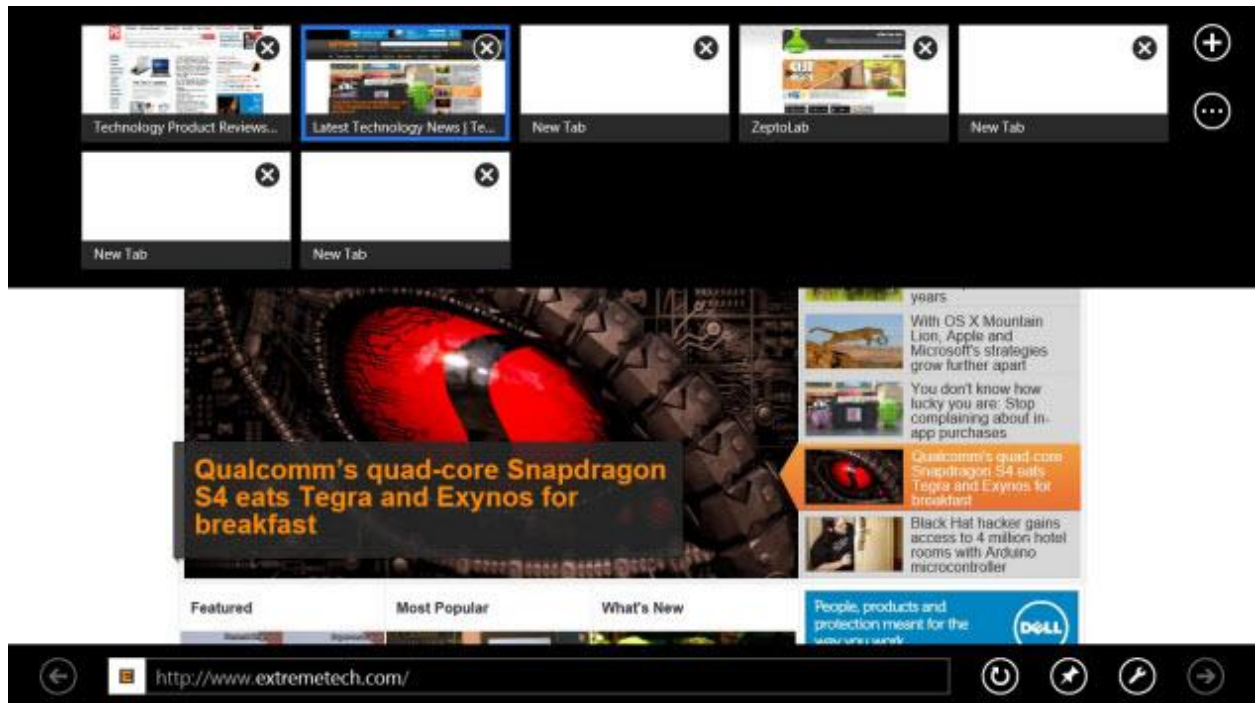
Technology Product Reviews...

Latest Technology News | Te...

New Tab

ZeptoLab

New Tab

New Tab

New Tab

years

With OS X Mountain Lion, Apple and Microsoft's strategies grow further apart

You don't know how lucky you are: Stop complaining about in-app purchases

Qualcomm's quad-core Snapdragon S4 eats Tegra and Exynos for breakfast

Qualcomm's quad-core Snapdragon S4 eats Tegra and Exynos for breakfast

Black Hat hacker gains access to 4 million hotel rooms with Arduino microcontroller

Featured

Most Popular

What's New

People, products and protection meant for the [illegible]

DELL

http://www.extremetech.com/